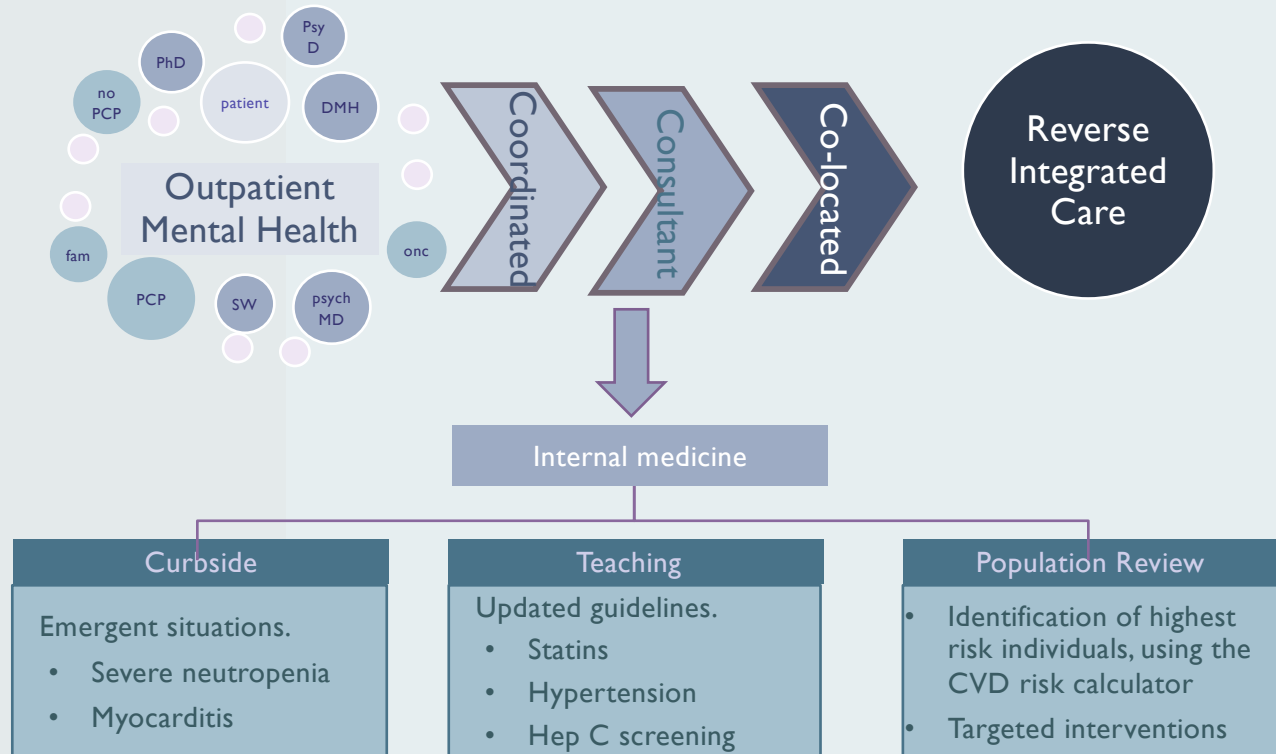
Psy D

PhD

no PCP

patient

DMH

Outpatient Mental Health

fam

onc

PCP

SW

psych MD

Coordinated

Consultant

Co-located

Reverse Integrated Care

Internal medicine

Curbside

Emergent situations.

- Severe neutropenia
- Myocarditis

Teaching

Updated guidelines.

- Statins
- Hypertension
- Hep C screening

Population Review

- Identification of highest risk individuals, using the CVD risk calculator
- Targeted interventions